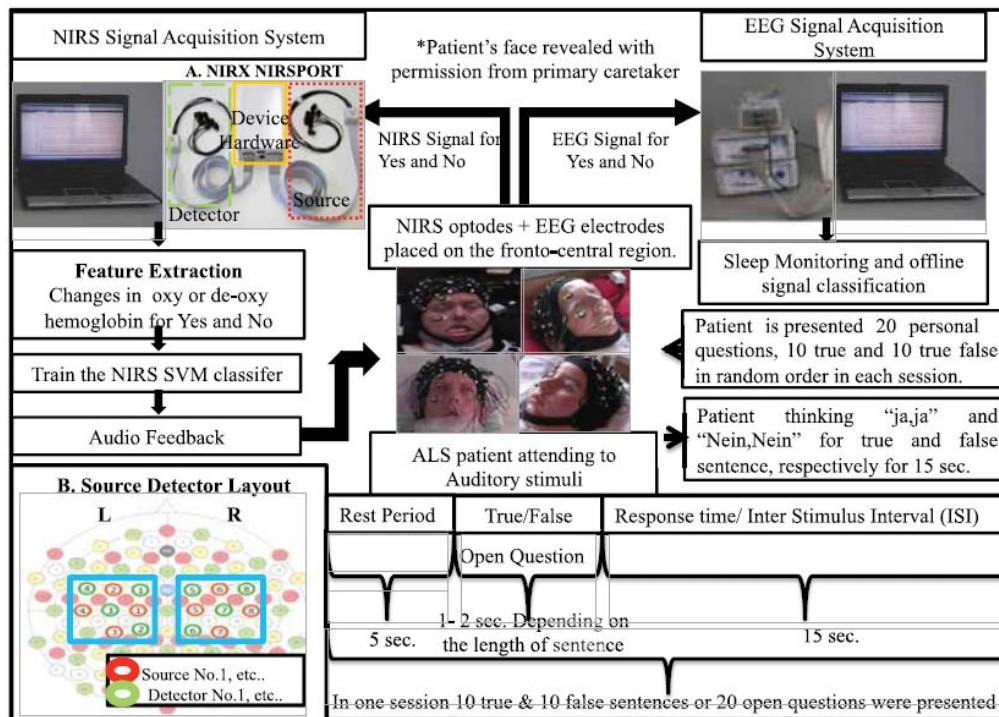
NIRS Signal Acquisition System

*Patient's face revealed with permission from primary caretaker

EEG Signal Acquisition System

A. NIRX NIRSPORT

Device Hardware

Detector

Source

NIRS Signal for Yes and No

EEG Signal for Yes and No

NIRS optodes + EEG electrodes placed on the fronto-central region.

Sleep Monitoring and offline signal classification

Feature Extraction
Changes in oxy or de-oxy hemoglobin for Yes and No

Train the NIRS SVM classifer

Patient is presented 20 personal questions, 10 true and 10 true false in random order in each session.

Audio Feedback

Patient thinking "ja,ja" and "Nein,Nein" for true and false sentence, respectively for 15 sec.

ALS patient attending to Auditory stimuli

B. Source Detector Layout

L

R

Rest Period

True/False

Response time/ Inter Stimulus Interval (ISI)

Open Question

5 sec.

1- 2 sec. Depending on the length of sentence

15 sec.

Source No.1, etc..

Detector No.1, etc..

In one session 10 true & 10 false sentences or 20 open questions were presented